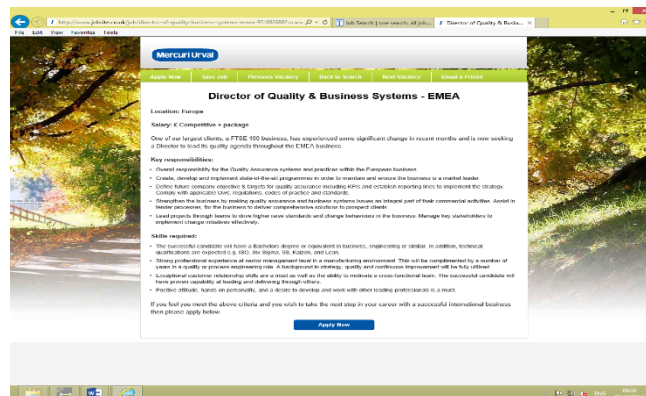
http://www.jobsite.co.uk/job/director-of-quality-business-systems-emea-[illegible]

Job Search | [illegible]

Director of Quality & Busin...

File Edit View Favorites Tools

Mercuri Urval

Apply Now | Save Job | Previous Vacancy | Back to Search | Next Vacancy | Email a Friend

Director of Quality & Business Systems - EMEA

Location: Europe

Salary: £ Competitive + package

One of our largest clients, a FTSE 100 business, has experienced some significant change in recent months and is now seeking a Director to lead its quality agenda throughout the EMEA business.

Key responsibilities:

• Overall responsibility for the Quality Assurance systems and practices within the European business.
• Create, develop and implement state-of-the-art programmes in order to maintain and ensure the business is a market leader.
• Define future company objective & targets for quality assurance including KPIs and establish reporting lines to implement the strategy. Comply with applicable laws, regulations, codes of practice and standards.
• Strengthen the business by making quality assurance and business systems issues an integral part of their commercial activities. Assist in tender processes, for the business to deliver comprehensive solutions to prospect clients.
• Lead projects through teams to drive higher new standards and change behaviours in the business. Manage key stakeholders to implement change initiatives effectively.

Skills required:

• The successful candidate will have a Bachelors degree or equivalent in business, engineering or similar. In addition, technical qualifications are expected e.g. ISO, Six Sigma, 5S, Kaizen, and Lean.
• Strong professional experience at senior management level in a manufacturing environment. This will be complimented by a number of years in a quality or process engineering role. A background in strategy, quality and continuous improvement will be fully utilised.
• Exceptional customer relationship skills are a must as well as the ability to motivate a cross-functional team. The successful candidate will have proven capability at leading and delivering through others.
• Positive attitude, hands on personality, and a desire to develop and work with other leading professionals is a must.

If you feel you meet the above criteria and you wish to take the next step in your career with a successful international business then please apply below.

Apply Now